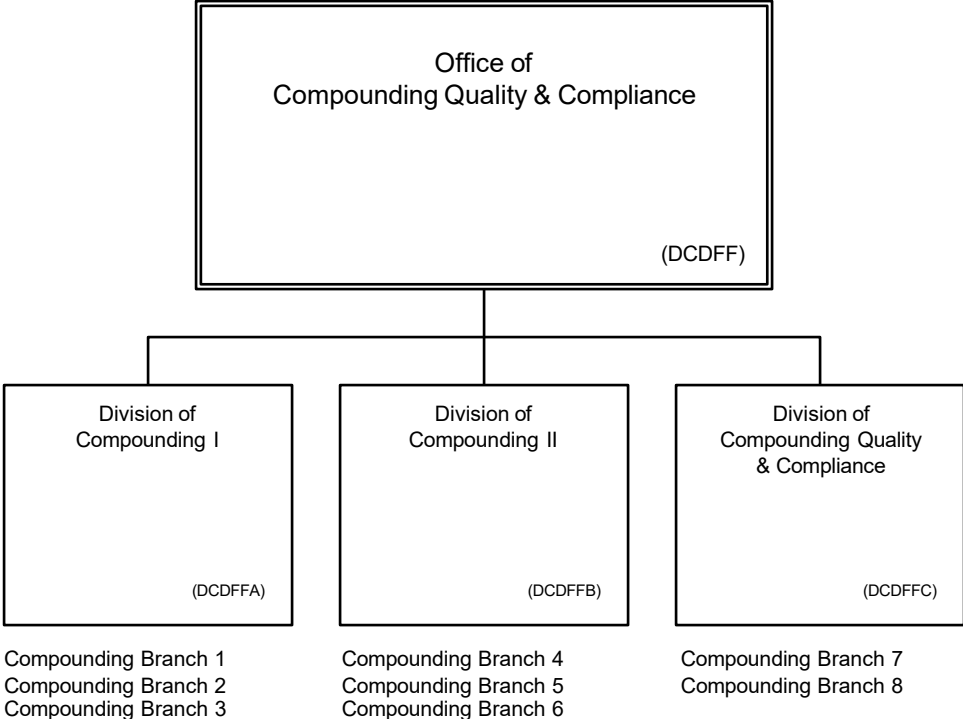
Office of
Compounding Quality & Compliance

(DCDFF)

Division of
Compounding I

(DCDFFA)

Division of
Compounding II

(DCDFFB)

Division of
Compounding Quality
& Compliance

(DCDFFC)

Compounding Branch 1
Compounding Branch 2
Compounding Branch 3

Compounding Branch 4
Compounding Branch 5
Compounding Branch 6

Compounding Branch 7
Compounding Branch 8